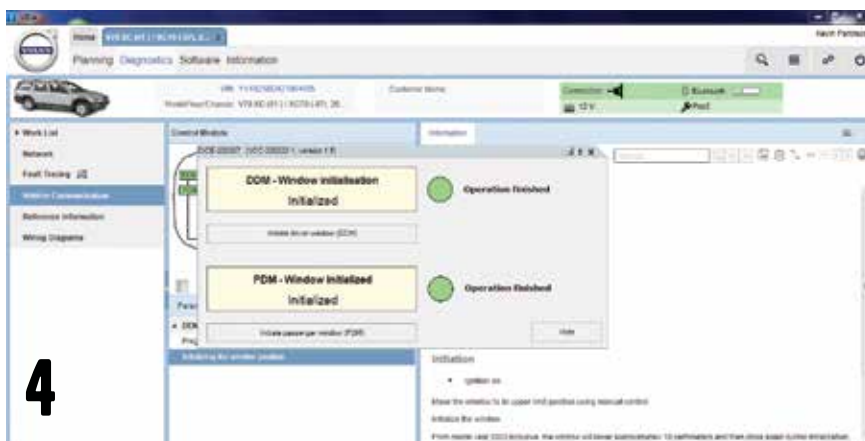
Home VIN XC 60 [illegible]

Planning Diagnostics Software Information

Kevin Panteon

VOLVO

VIN: YV1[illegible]
Model/Year/Chassis: V70 XC (01-) / XC70 (-07), 26

Customer Name

Connection
12 V
Bluetooth
Pilot

Work List
Network
Fault Tracing
Vehicle Communication
Reference Information
Wiring Diagrams

Control Modules

Information

DOS 00007 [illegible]

DDM - Window initialisation
Initialized

Operation Finished

Initialize driver window (DDM)

PDM - Window initialized
Initialized

Operation finished

Initialize passenger window (PDM)

Hide

Para
DDM
Prg

Initializing the window position

Initiation

Ignition on

Move the window to its upper limit position using manual control

Initialize the window

From model year 2003 inclusive, the window will lower approximately 10 centimeters and then close again to the limit position.

4